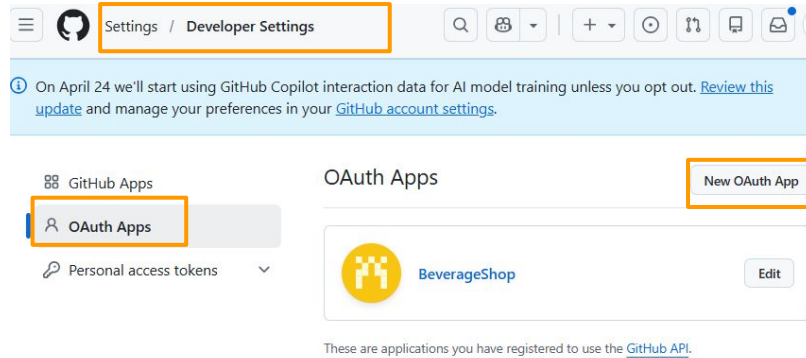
Settings / Developer Settings

On April 24 we'll start using GitHub Copilot interaction data for AI model training unless you opt out. Review this update and manage your preferences in your GitHub account settings.

GitHub Apps

OAuth Apps

Personal access tokens

OAuth Apps

New OAuth App

BeverageShop

Edit

These are applications you have registered to use the GitHub API.